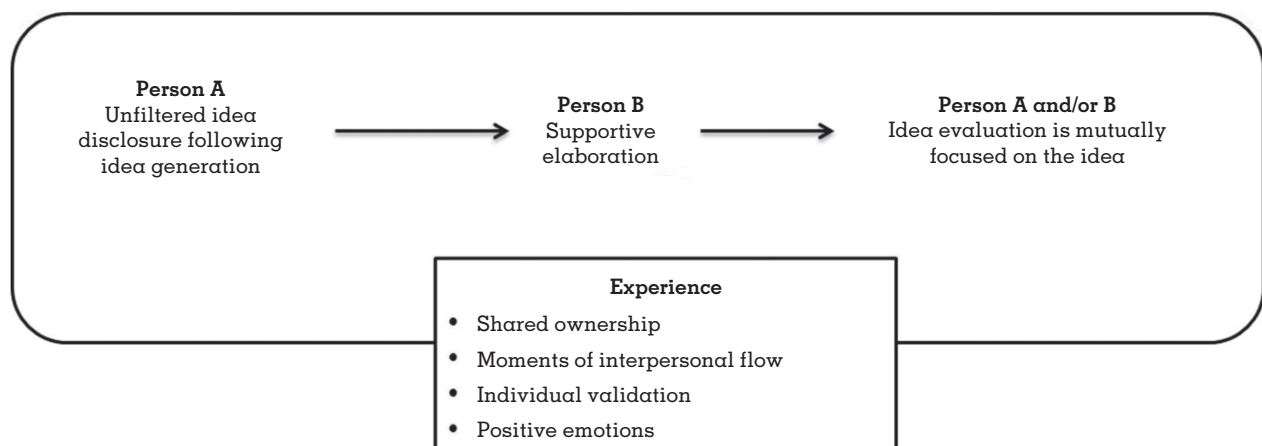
**Person A**
Unfiltered idea disclosure following idea generation

**Person B**
Supportive elaboration

**Person A and/or B**
Idea evaluation is mutually focused on the idea

**Experience**
- Shared ownership
- Moments of interpersonal flow
- Individual validation
- Positive emotions